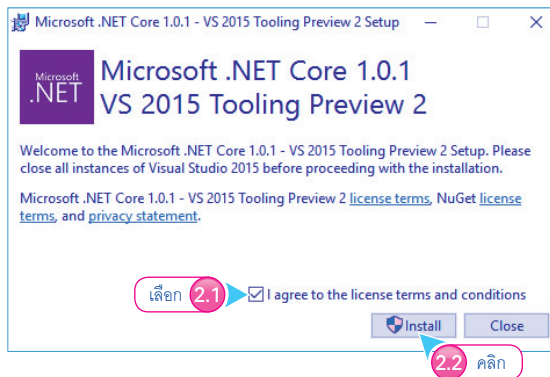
Microsoft .NET Core 1.0.1 - VS 2015 Tooling Preview 2 Setup

Microsoft .NET

Microsoft .NET Core 1.0.1
VS 2015 Tooling Preview 2

Welcome to the Microsoft .NET Core 1.0.1 - VS 2015 Tooling Preview 2 Setup. Please close all instances of Visual Studio 2015 before proceeding with the installation.

Microsoft .NET Core 1.0.1 - VS 2015 Tooling Preview 2 license terms, NuGet license terms, and privacy statement.

เลือก 2.1

I agree to the license terms and conditions

Install

Close

2.2 คลิก